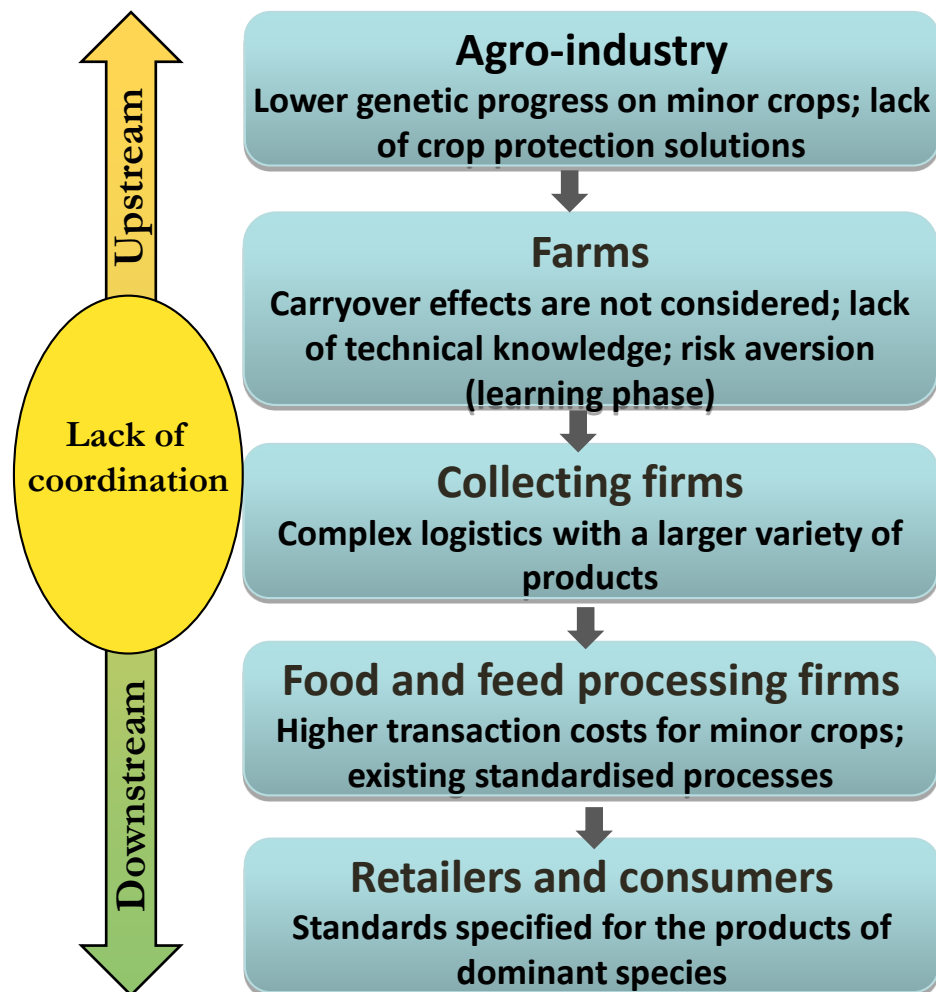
Upstream

Lack of coordination

Downstream

Agro-industry
Lower genetic progress on minor crops; lack of crop protection solutions

Farms
Carryover effects are not considered; lack of technical knowledge; risk aversion (learning phase)

Collecting firms
Complex logistics with a larger variety of products

Food and feed processing firms
Higher transaction costs for minor crops; existing standardised processes

Retailers and consumers
Standards specified for the products of dominant species